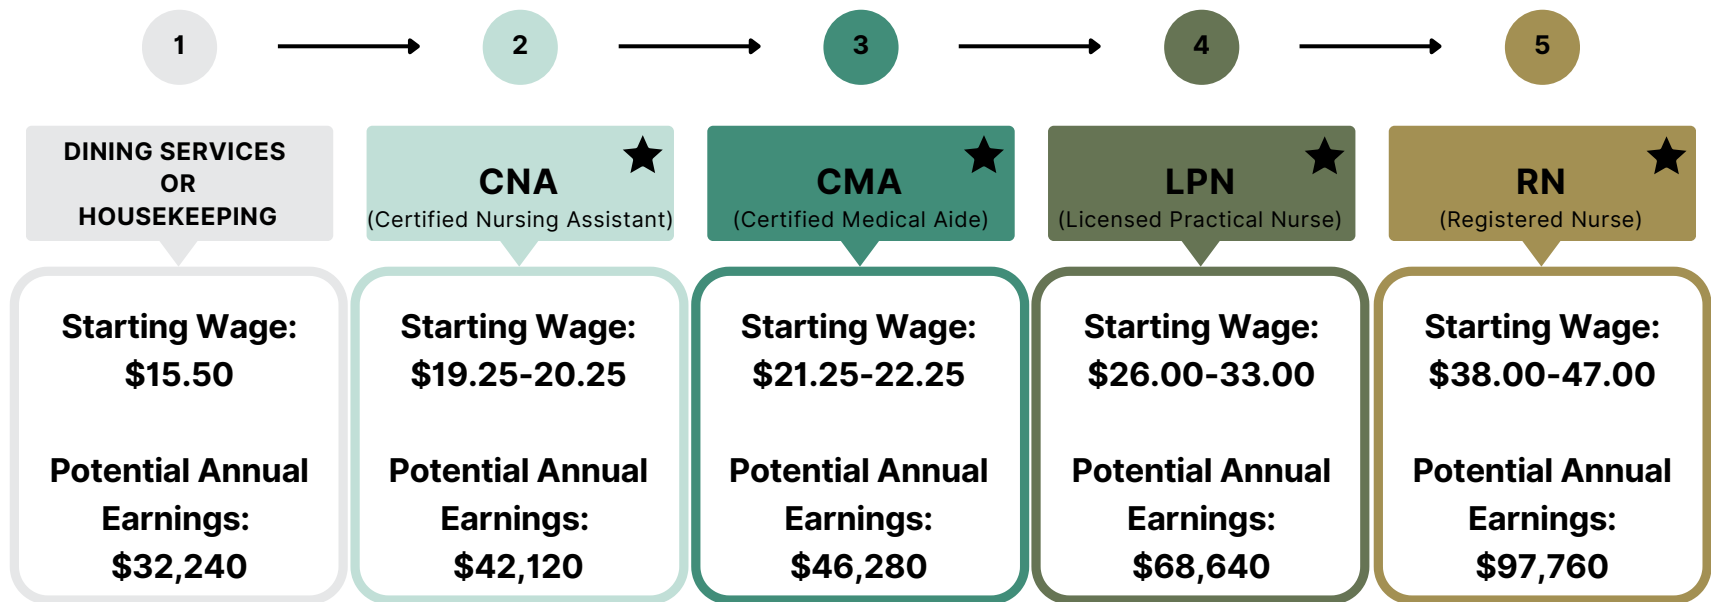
1

2

3

4

5

DINING SERVICES OR HOUSEKEEPING

Starting Wage: $15.50

Potential Annual Earnings: $32,240

CNA
(Certified Nursing Assistant)

Starting Wage: $19.25-20.25

Potential Annual Earnings: $42,120

CMA
(Certified Medical Aide)

Starting Wage: $21.25-22.25

Potential Annual Earnings: $46,280

LPN
(Licensed Practical Nurse)

Starting Wage: $26.00-33.00

Potential Annual Earnings: $68,640

RN
(Registered Nurse)

Starting Wage: $38.00-47.00

Potential Annual Earnings: $97,760